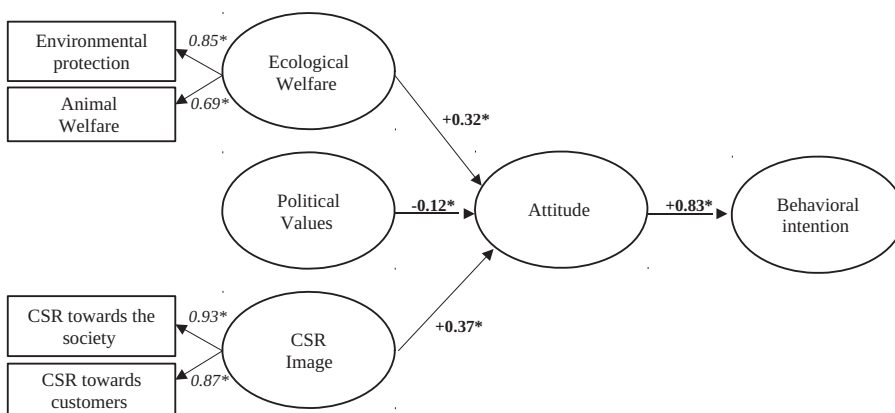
Environmental protection

0.85*

Ecological Welfare

Animal Welfare

0.69*

+0.32*

Political Values

-0.12*

Attitude

+0.83*

Behavioral intention

CSR towards the society

0.93*

CSR Image

+0.37*

CSR towards customers

0.87*